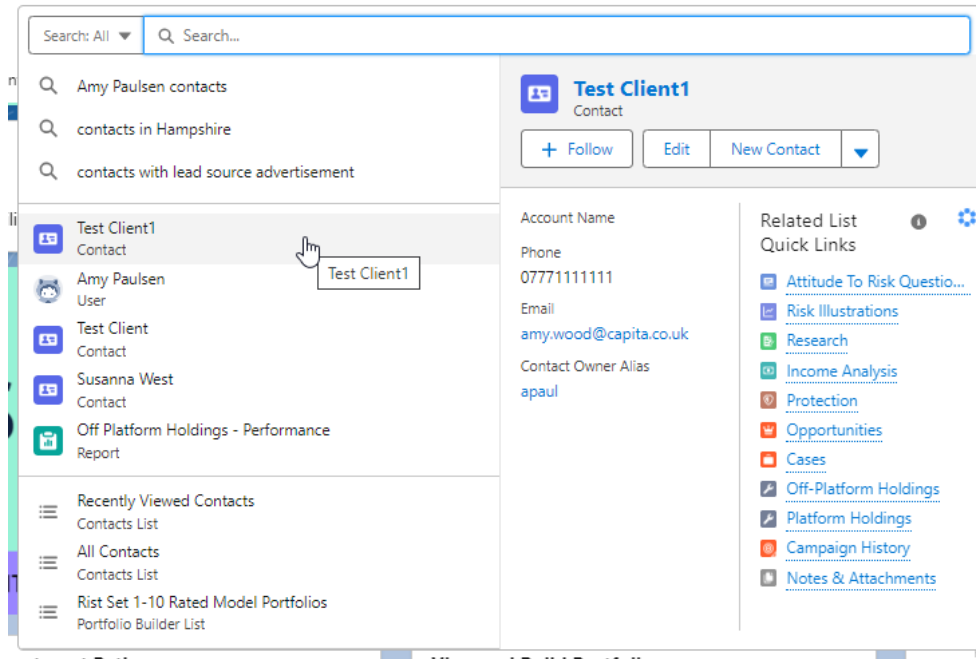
Search: All

Search...

Amy Paulsen contacts

contacts in Hampshire

contacts with lead source advertisement

Test Client1
Contact

Test Client1

Amy Paulsen
User

Test Client
Contact

Susanna West
Contact

Off Platform Holdings - Performance
Report

Recently Viewed Contacts
Contacts List

All Contacts
Contacts List

Rist Set 1-10 Rated Model Portfolios
Portfolio Builder List

Test Client1
Contact

+ Follow

Edit

New Contact

Account Name

Phone
07771111111

Email
amy.wood@capita.co.uk

Contact Owner Alias
apaul

Related List Quick Links

Attitude To Risk Questio...

Risk Illustrations

Research

Income Analysis

Protection

Opportunities

Cases

Off-Platform Holdings

Platform Holdings

Campaign History

Notes & Attachments